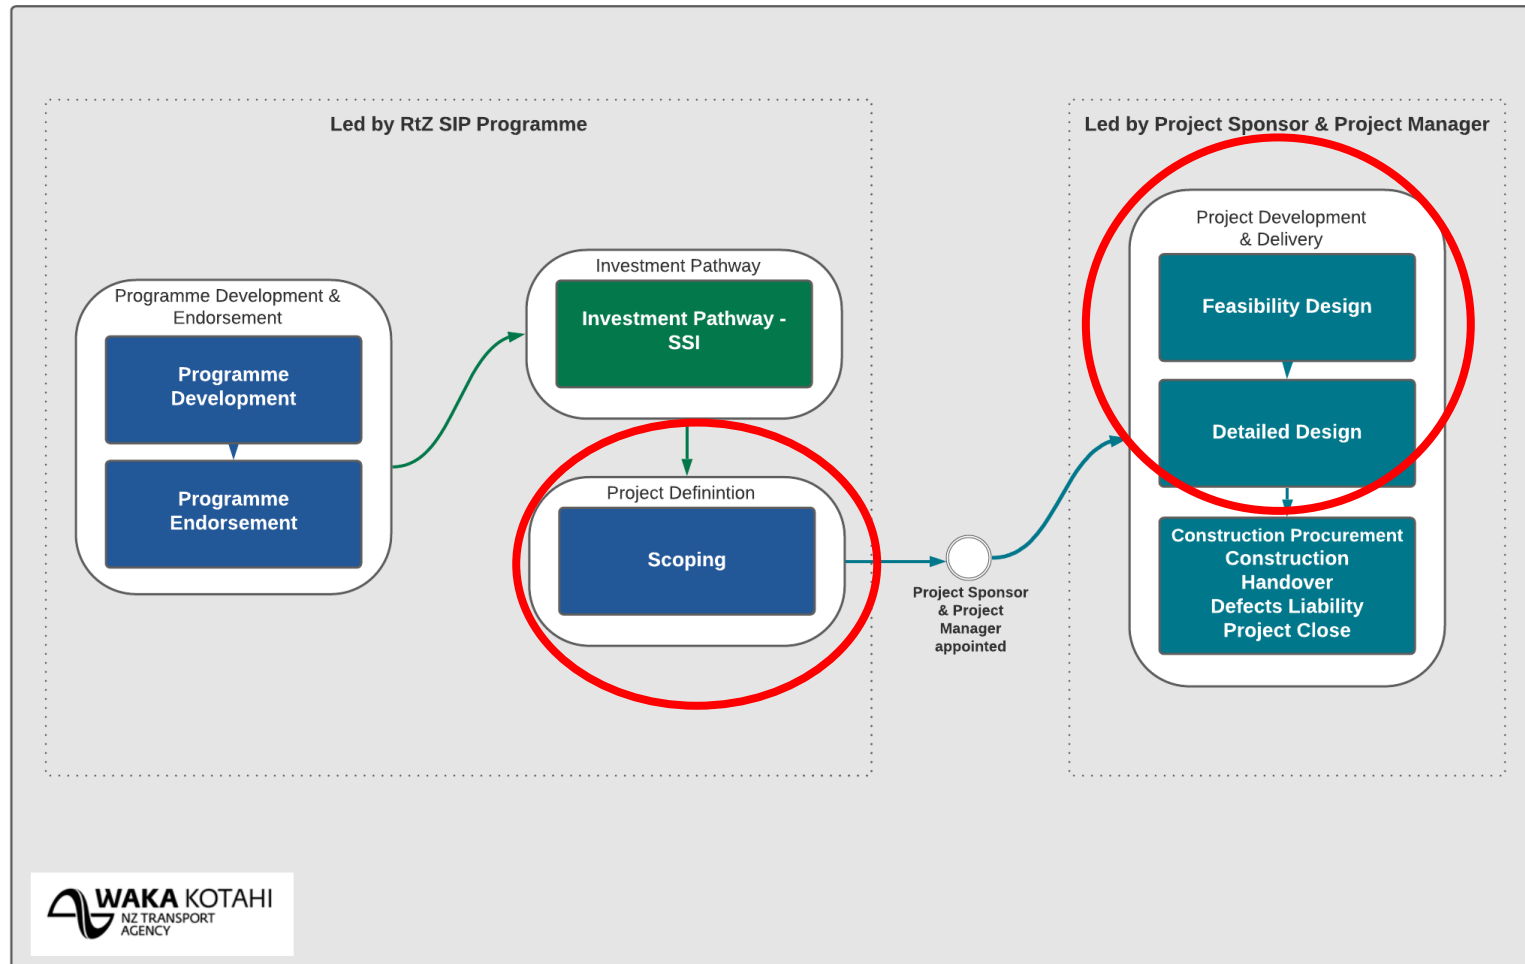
Led by RtZ SIP Programme

Programme Development & Endorsement

Programme Development

Programme Endorsement

Investment Pathway

Investment Pathway - SSI

Project Definintion

Scoping

Project Sponsor & Project Manager appointed

Led by Project Sponsor & Project Manager

Project Development & Delivery

Feasibility Design

Detailed Design

Construction Procurement
Construction
Handover
Defects Liability
Project Close

WAKA KOTAHI
NZ TRANSPORT AGENCY